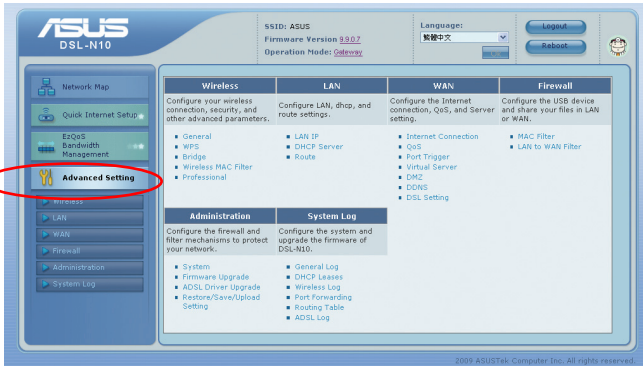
ASUS
DSL-N10

SSID: ASUS
Firmware Version 9.9.0.7
Operation Mode: Gateway

Language:
繁體中文

Logout
Reboot

Network Map
Quick Internet Setup
EzQoS Bandwidth Management
Advanced Setting
Wireless
LAN
WAN
Firewall
Administration
System Log

| Wireless | LAN | WAN | Firewall |
|---|---|---|---|
| Configure your wireless connection, security, and other advanced parameters. | Configure LAN, dhcp, and route settings. | Configure the Internet connection, QoS, and Server setting. | Configure the USB device and share your files in LAN or WAN. |
| General<br>WPS<br>Bridge<br>Wireless MAC Filter<br>Professional | LAN IP<br>DHCP Server<br>Route | Internet Connection<br>QoS<br>Port Trigger<br>Virtual Server<br>DMZ<br>DDNS<br>DSL Setting | MAC Filter<br>LAN to WAN Filter |

| Administration | System Log |
|---|---|
| Configure the firewall and filter mechanisms to protect your network. | Configure the system and upgrade the firmware of DSL-N10. |
| System<br>Firmware Upgrade<br>ADSL Driver Upgrade<br>Restore/Save/Upload Setting | General Log<br>DHCP Leases<br>Wireless Log<br>Port Forwarding<br>Routing Table<br>ADSL Log |

2009 ASUSTek Computer Inc. All rights reserved.